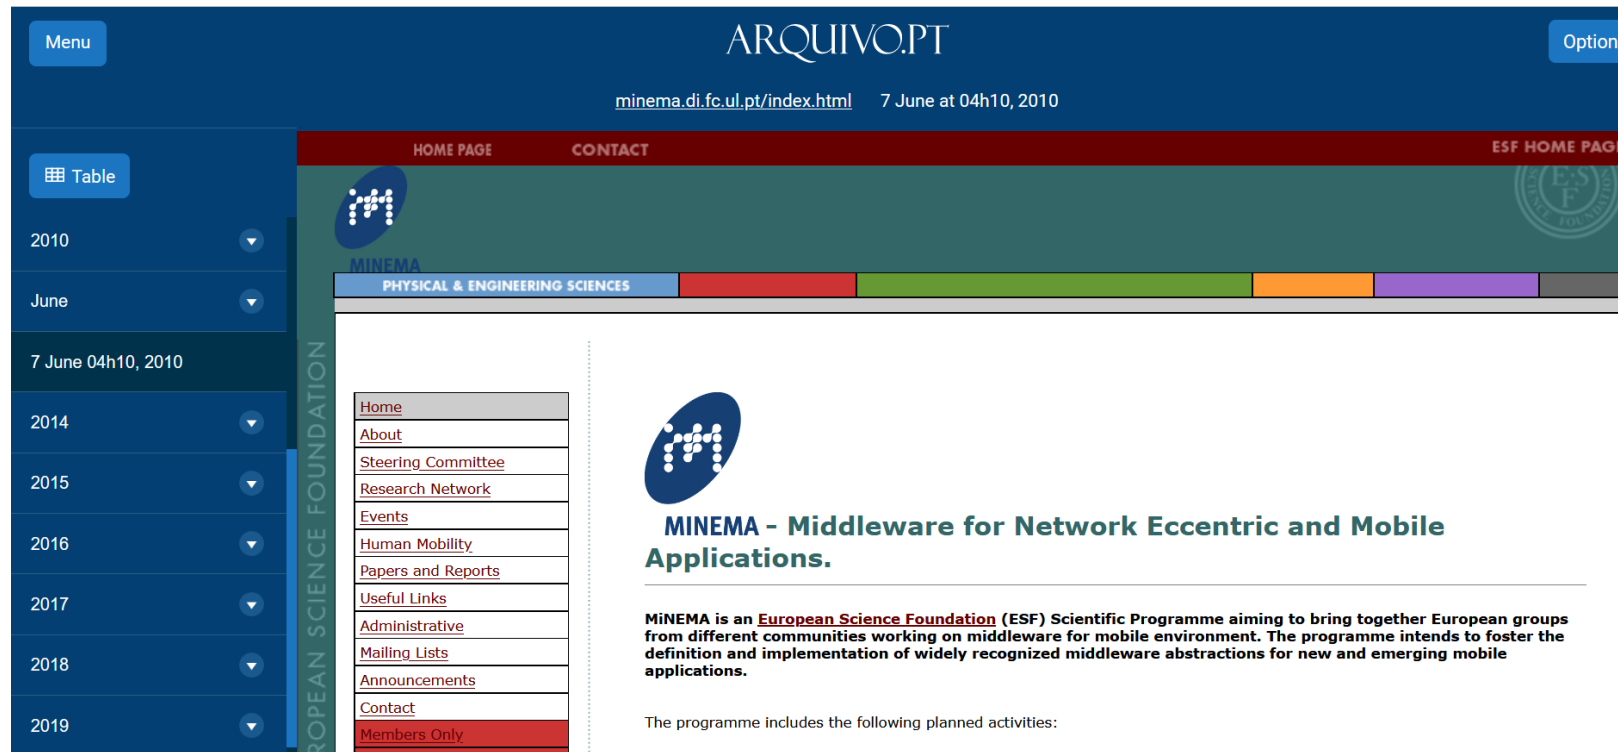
Menu

ARQUIVO.PT

Option

minema.di.fc.ul.pt/index.html 7 June at 04h10, 2010

Table

2010

June

7 June 04h10, 2010

2014

2015

2016

2017

2018

2019

HOME PAGE CONTACT ESF HOME PAG

MINEMA

PHYSICAL & ENGINEERING SCIENCES

ROPEAN SCIENCE FOUNDATION

Home
About
Steering Committee
Research Network
Events
Human Mobility
Papers and Reports
Useful Links
Administrative
Mailing Lists
Announcements
Contact
Members Only

MINEMA - Middleware for Network Eccentric and Mobile Applications.

MiNEMA is an European Science Foundation (ESF) Scientific Programme aiming to bring together European groups from different communities working on middleware for mobile environment. The programme intends to foster the definition and implementation of widely recognized middleware abstractions for new and emerging mobile applications.

The programme includes the following planned activities: